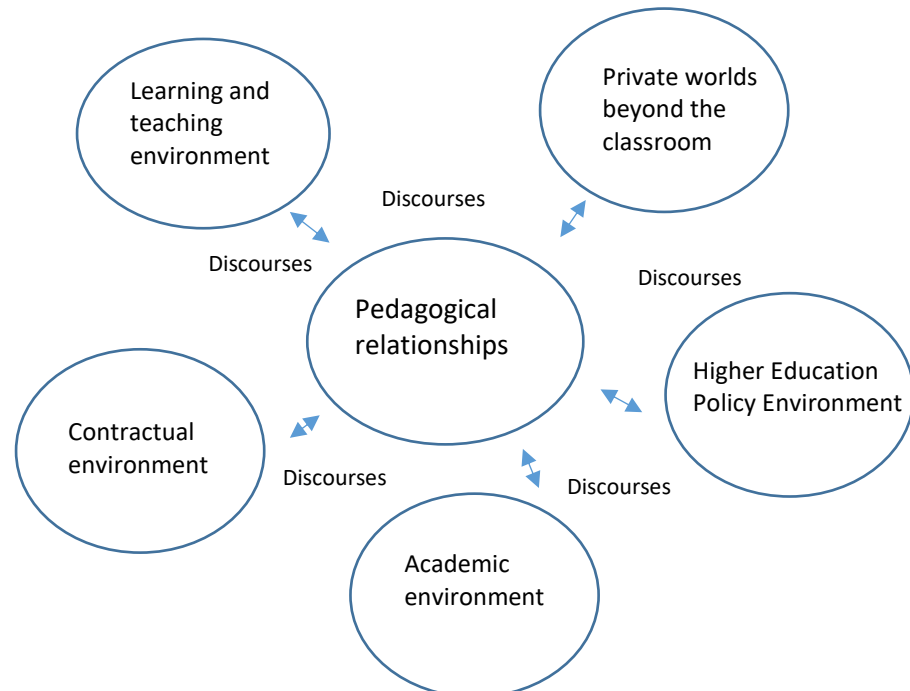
Learning and teaching environment

Private worlds beyond the classroom

Discourses

Discourses

Discourses

Pedagogical relationships

Higher Education Policy Environment

Contractual environment

Discourses

Discourses

Academic environment